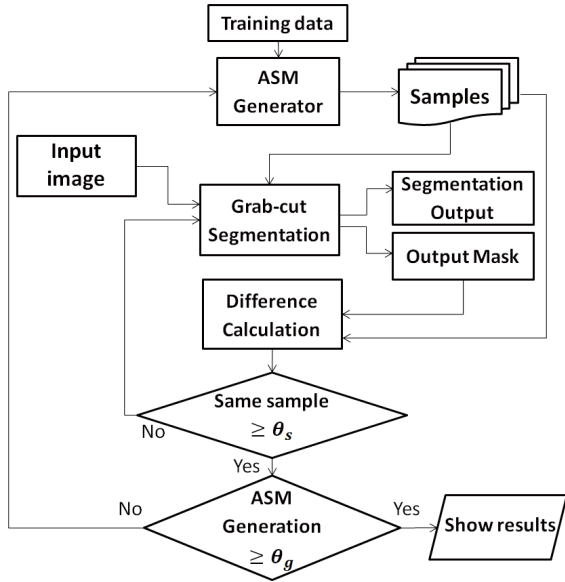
Training data

ASM Generator

Samples

Input image

Grab-cut Segmentation

Segmentation Output

Output Mask

Difference Calculation

Same sample $\geq \theta_s$

No

Yes

ASM Generation $\geq \theta_g$

No

Yes

Show results